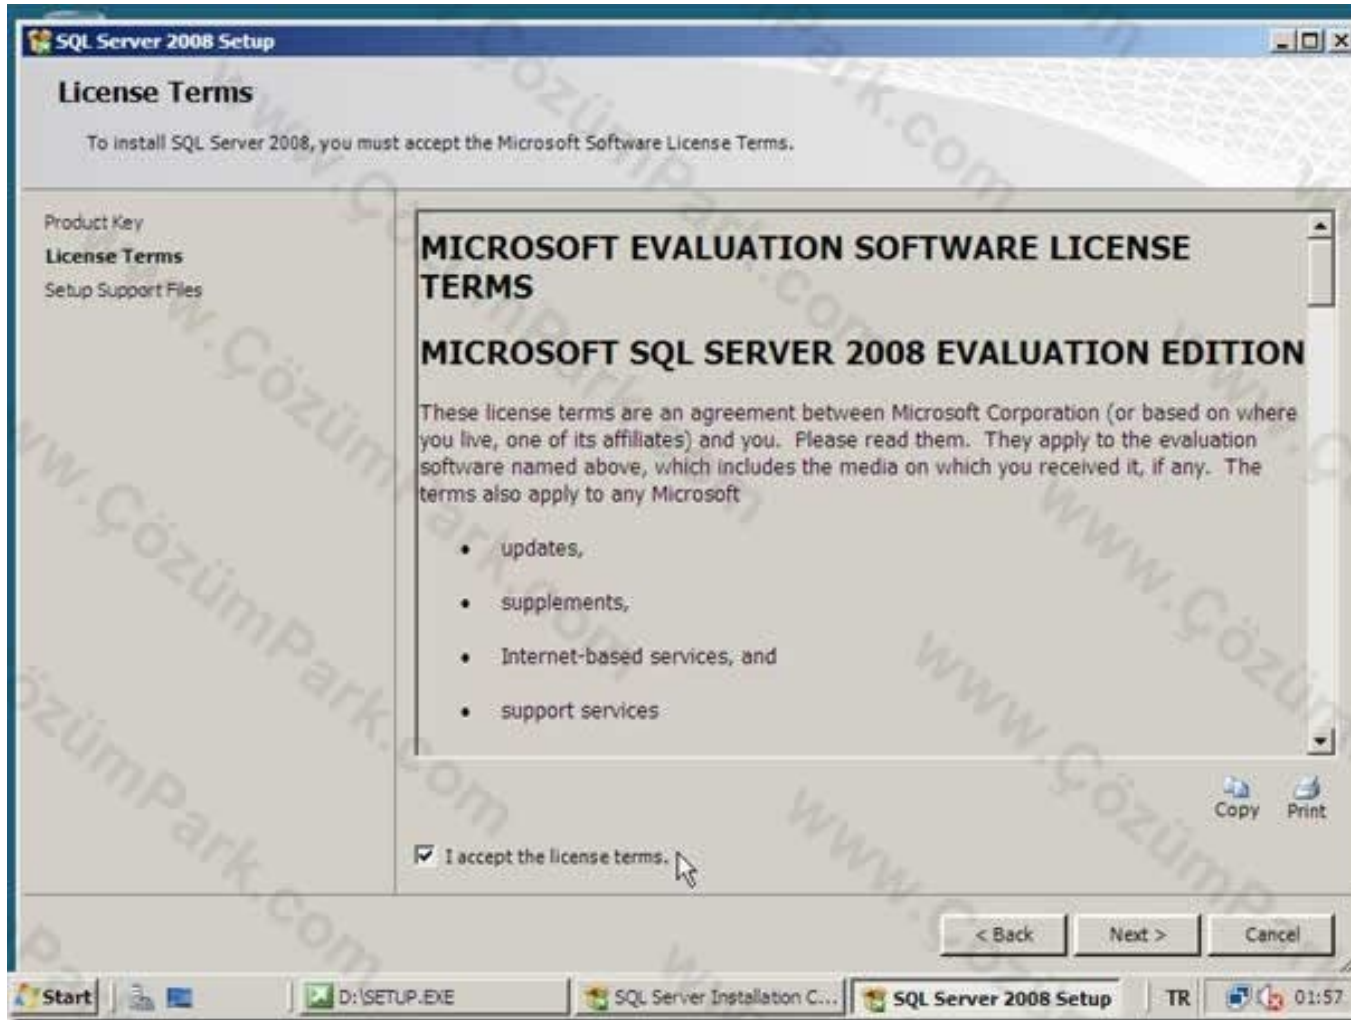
SQL Server 2008 Setup

License Terms

To install SQL Server 2008, you must accept the Microsoft Software License Terms.

Product Key
License Terms
Setup Support Files

MICROSOFT EVALUATION SOFTWARE LICENSE TERMS

MICROSOFT SQL SERVER 2008 EVALUATION EDITION

These license terms are an agreement between Microsoft Corporation (or based on where you live, one of its affiliates) and you. Please read them. They apply to the evaluation software named above, which includes the media on which you received it, if any. The terms also apply to any Microsoft

- updates,
- supplements,
- Internet-based services, and
- support services

Copy Print

☑ I accept the license terms.

< Back Next > Cancel

Start D:\SETUP.EXE SQL Server Installation C... SQL Server 2008 Setup TR 01:57

www.ÇözümPark.com